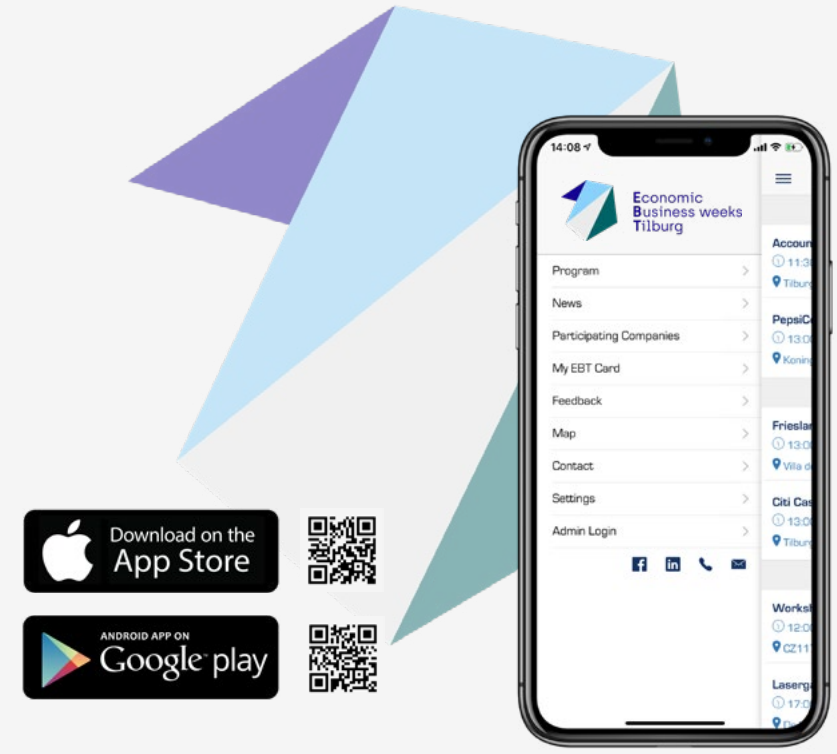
Download on the
App Store

ANDROID APP ON
Google play

14:08

Economic
Business weeks
Tilburg

Program
News
Participating Companies
My EBT Card
Feedback
Map
Contact
Settings
Admin Login

Accoun
11:3
Tilbur

PepsiC
13:0
Konin

Frieslar
13:0
Villa d

Citi Cas
13:0
Tilbur

Worksh
12:0
CZ11

Laserg
17:0